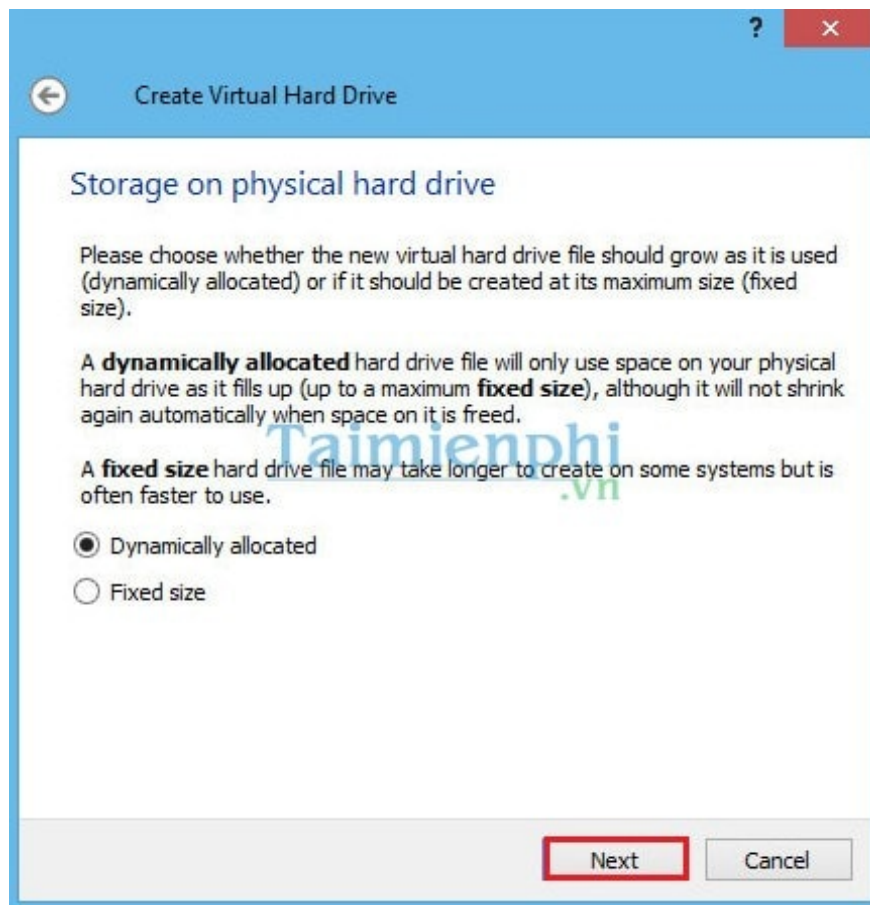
?
✕

Create Virtual Hard Drive

Storage on physical hard drive

Please choose whether the new virtual hard drive file should grow as it is used (dynamically allocated) or if it should be created at its maximum size (fixed size).

A **dynamically allocated** hard drive file will only use space on your physical hard drive as it fills up (up to a maximum **fixed size**), although it will not shrink again automatically when space on it is freed.

Taimienphi.vn

A **fixed size** hard drive file may take longer to create on some systems but is often faster to use.

Dynamically allocated

Fixed size

Next

Cancel